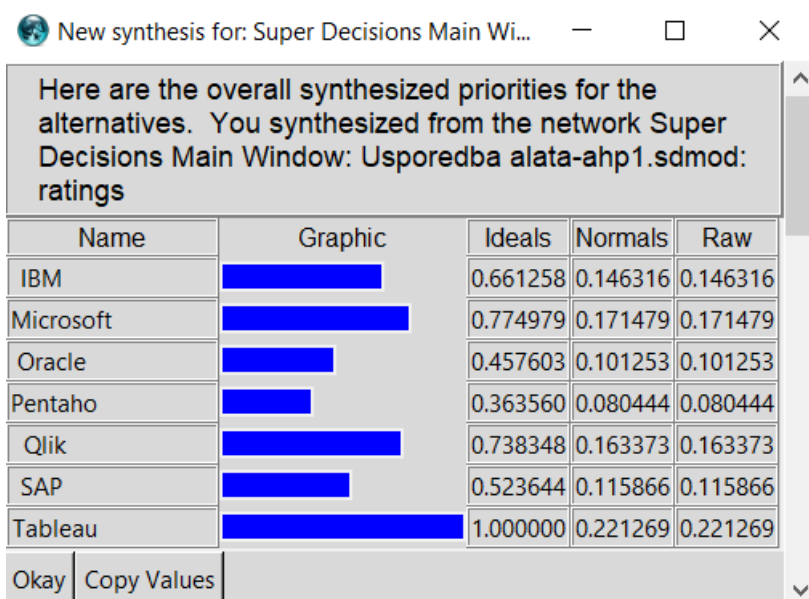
New synthesis for: Super Decisions Main Wi...

Here are the overall synthesized priorities for the alternatives. You synthesized from the network Super Decisions Main Window: Usporedba alata-ahp1.sdmod: ratings

| Name | Graphic | Ideals | Normals | Raw |
|---|---|---|---|---|
| IBM | | 0.661258 | 0.146316 | 0.146316 |
| Microsoft | | 0.774979 | 0.171479 | 0.171479 |
| Oracle | | 0.457603 | 0.101253 | 0.101253 |
| Pentaho | | 0.363560 | 0.080444 | 0.080444 |
| Qlik | | 0.738348 | 0.163373 | 0.163373 |
| SAP | | 0.523644 | 0.115866 | 0.115866 |
| Tableau | | 1.000000 | 0.221269 | 0.221269 |

Okay | Copy Values